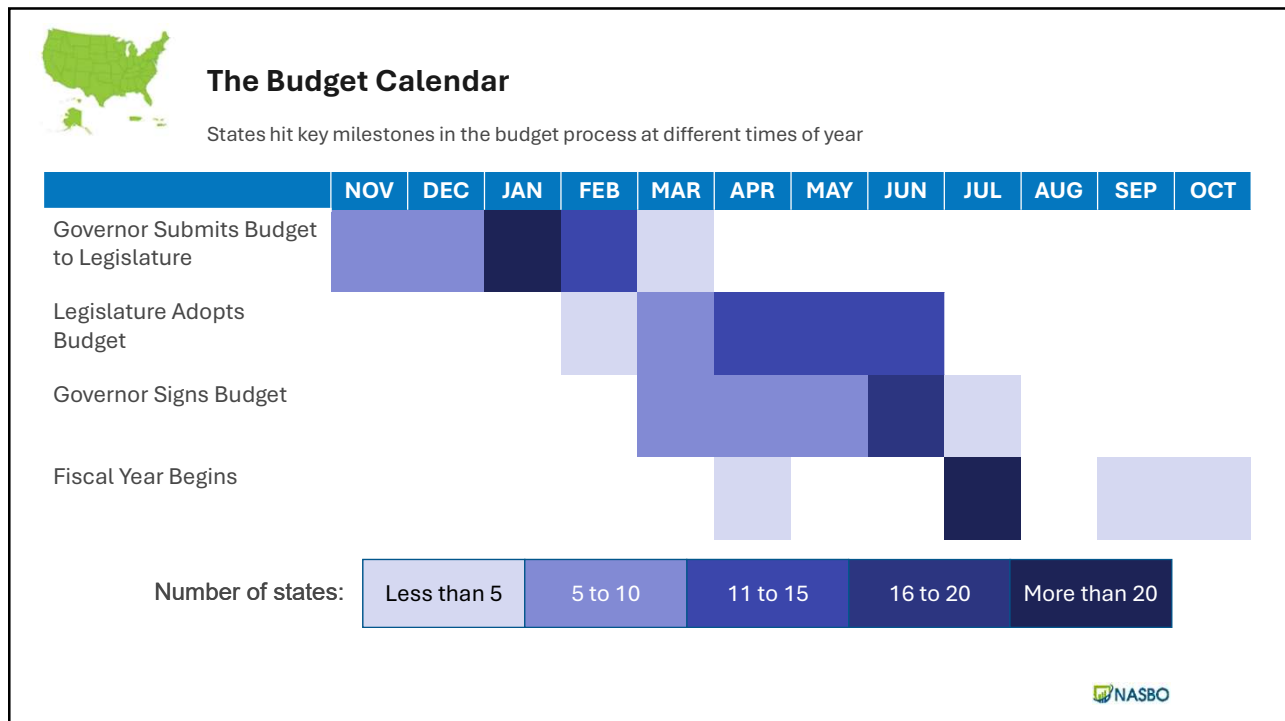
The Budget Calendar

States hit key milestones in the budget process at different times of year

| | NOV | DEC | JAN | FEB | MAR | APR | MAY | JUN | JUL | AUG | SEP | OCT |
|---|---|---|---|---|---|---|---|---|---|---|---|---|
| Governor Submits Budget to Legislature | | | | | | | | | | | | |
| Legislature Adopts Budget | | | | | | | | | | | | |
| Governor Signs Budget | | | | | | | | | | | | |
| Fiscal Year Begins | | | | | | | | | | | | |

Number of states: Less than 5 | 5 to 10 | 11 to 15 | 16 to 20 | More than 20

NASBO